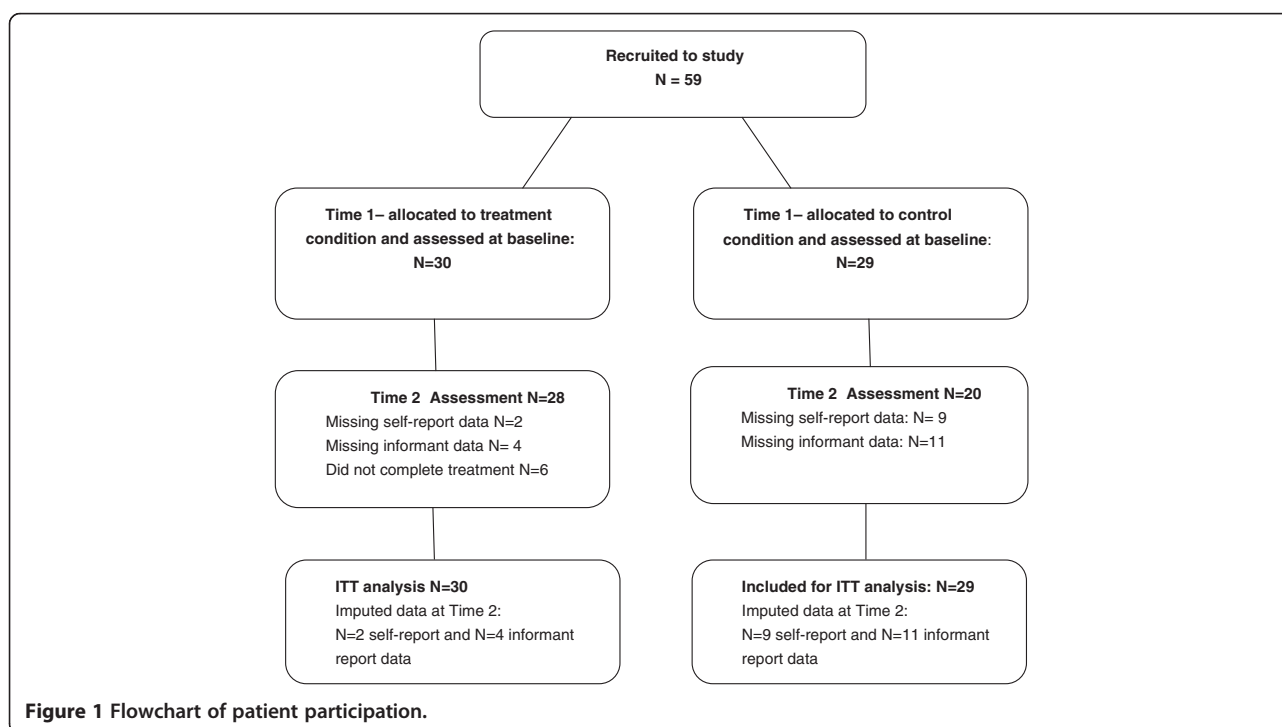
Recruited to study
N = 59

Time 1– allocated to treatment condition and assessed at baseline:
N=30

Time 1– allocated to control condition and assessed at baseline:
N=29

Time 2 Assessment N=28
Missing self-report data N=2
Missing informant data N= 4
Did not complete treatment N=6

Time 2 Assessment N=20
Missing self-report data: N= 9
Missing informant data: N=11

ITT analysis N=30
Imputed data at Time 2:
N=2 self-report and N=4 informant report data

Included for ITT analysis: N=29
Imputed data at Time 2:
N=9 self-report and N=11 informant report data

Figure 1 Flowchart of patient participation.